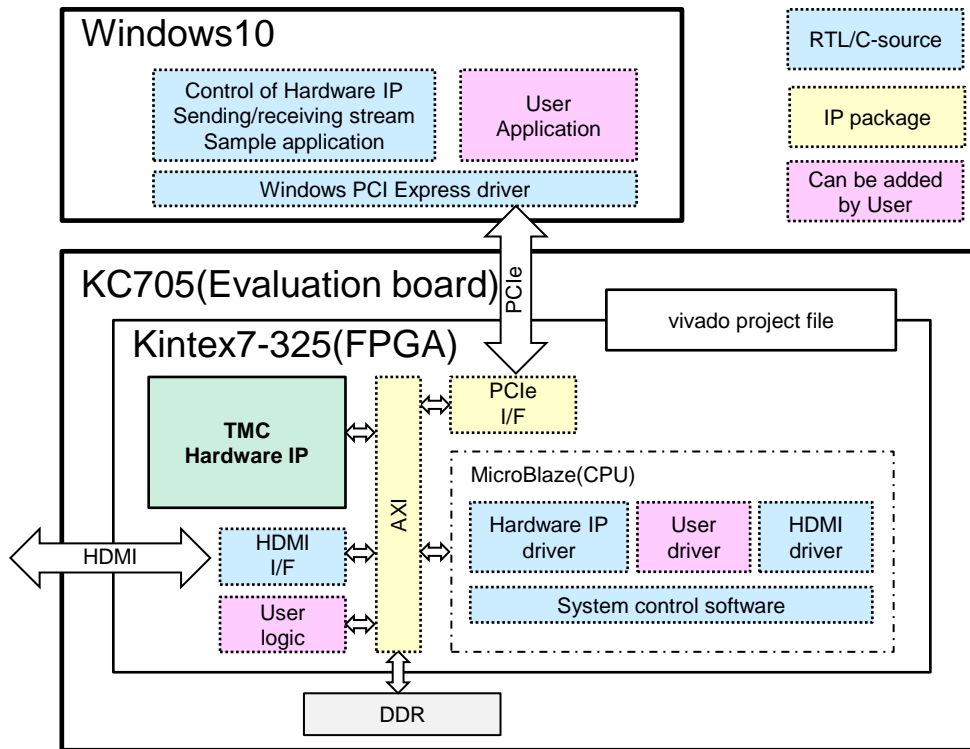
Windows10

Control of Hardware IP
Sending/receiving stream
Sample application

User
Application

Windows PCI Express driver

RTL/C-source

IP package

Can be added
by User

KC705(Evaluation board)

PCIe

Kintex7-325(FPGA)

vivado project file

TMC
Hardware IP

AXI

PCIe
I/F

MicroBlaze(CPU)

HDMI

HDMI
I/F

Hardware IP
driver

User
driver

HDMI
driver

System control software

User
logic

DDR